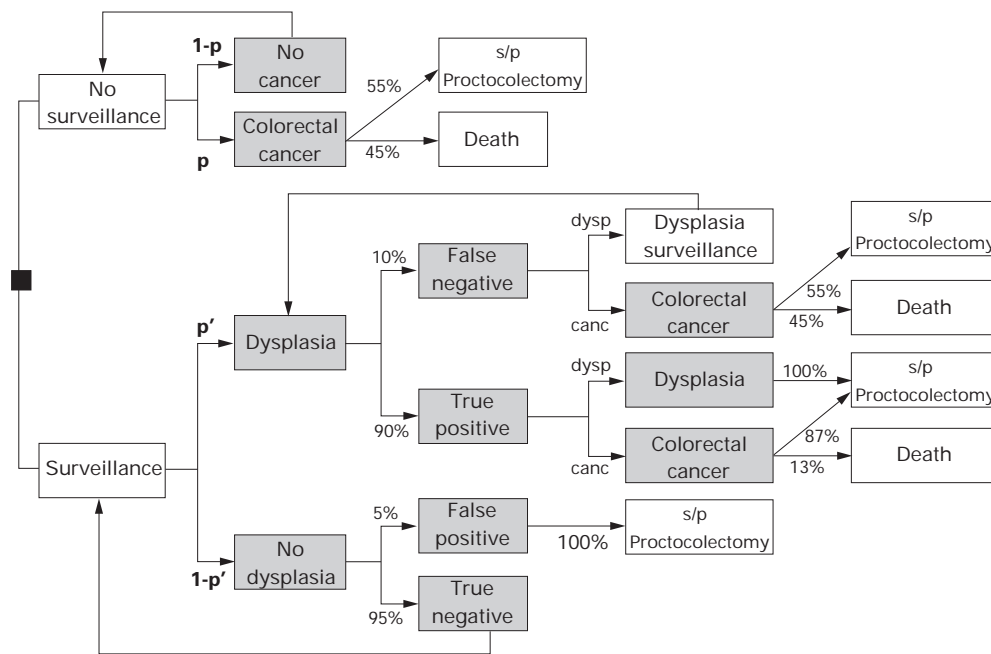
No surveillance

1-p

No cancer

p

Colorectal cancer

55%

45%

s/p Proctocolectomy

Death

Surveillance

p′

Dysplasia

10%

False negative

dysp

Dysplasia surveillance

canc

Colorectal cancer

55%

45%

s/p Proctocolectomy

Death

90%

True positive

dysp

Dysplasia

100%

s/p Proctocolectomy

canc

Colorectal cancer

87%

13%

Death

1-p′

No dysplasia

5%

False positive

100%

s/p Proctocolectomy

95%

True negative